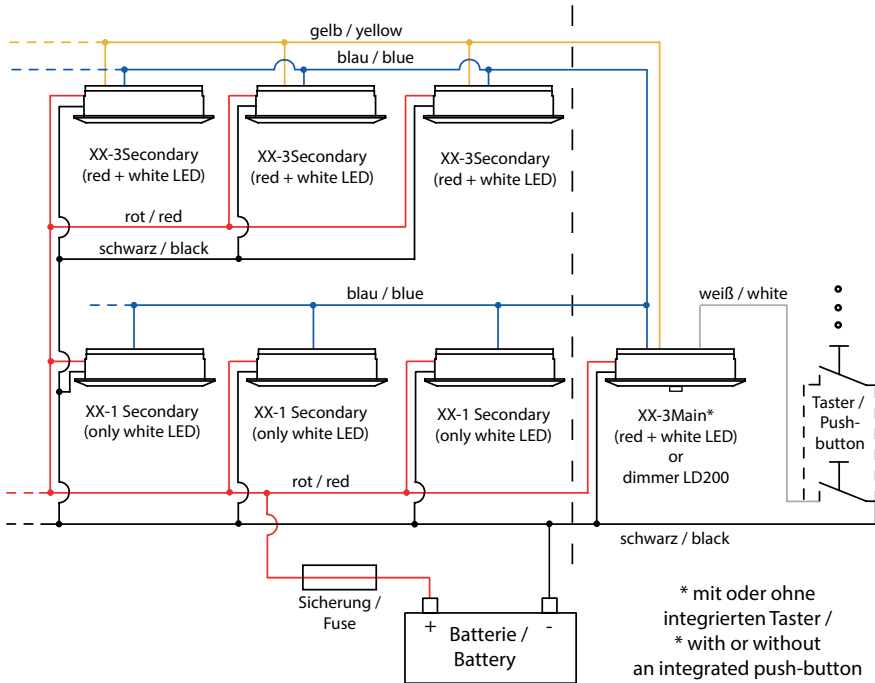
gelb / yellow

blau / blue

XX-3Secondary
(red + white LED)

XX-3Secondary
(red + white LED)

XX-3Secondary
(red + white LED)

rot / red

schwarz / black

blau / blue

weiß / white

XX-1 Secondary
(only white LED)

XX-1 Secondary
(only white LED)

XX-1 Secondary
(only white LED)

XX-3Main*
(red + white LED)
or
dimmer LD200

Taster /
Push-
button

rot / red

schwarz / black

Sicherung /
Fuse

+

-

Batterie /
Battery

* mit oder ohne
integrierten Taster /
* with or without
an integrated push-button